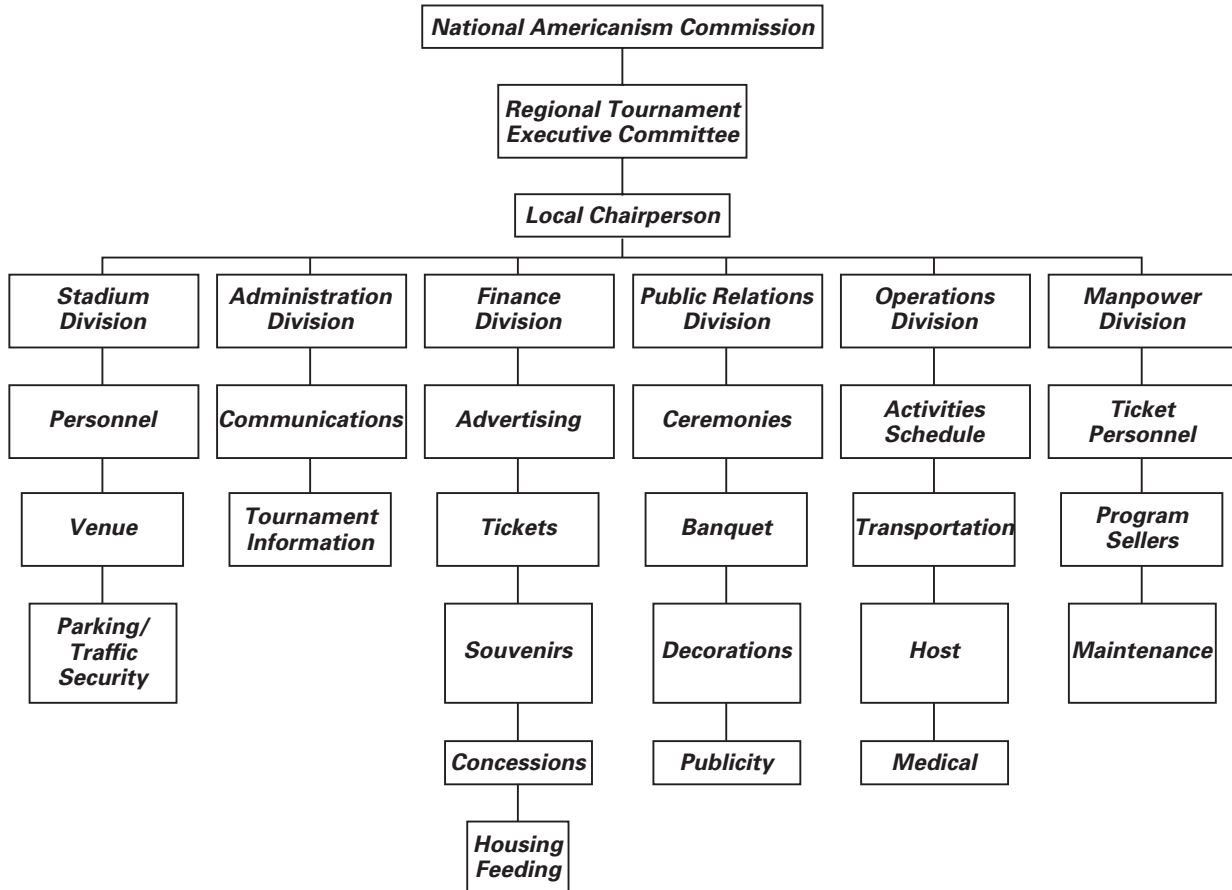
National Americanism Commission

Regional Tournament Executive Committee

Local Chairperson

Stadium Division

Personnel

Venue

Parking/ Traffic Security

Administration Division

Communications

Tournament Information

Finance Division

Advertising

Tickets

Souvenirs

Concessions

Housing Feeding

Public Relations Division

Ceremonies

Banquet

Decorations

Publicity

Operations Division

Activities Schedule

Transportation

Host

Medical

Manpower Division

Ticket Personnel

Program Sellers

Maintenance